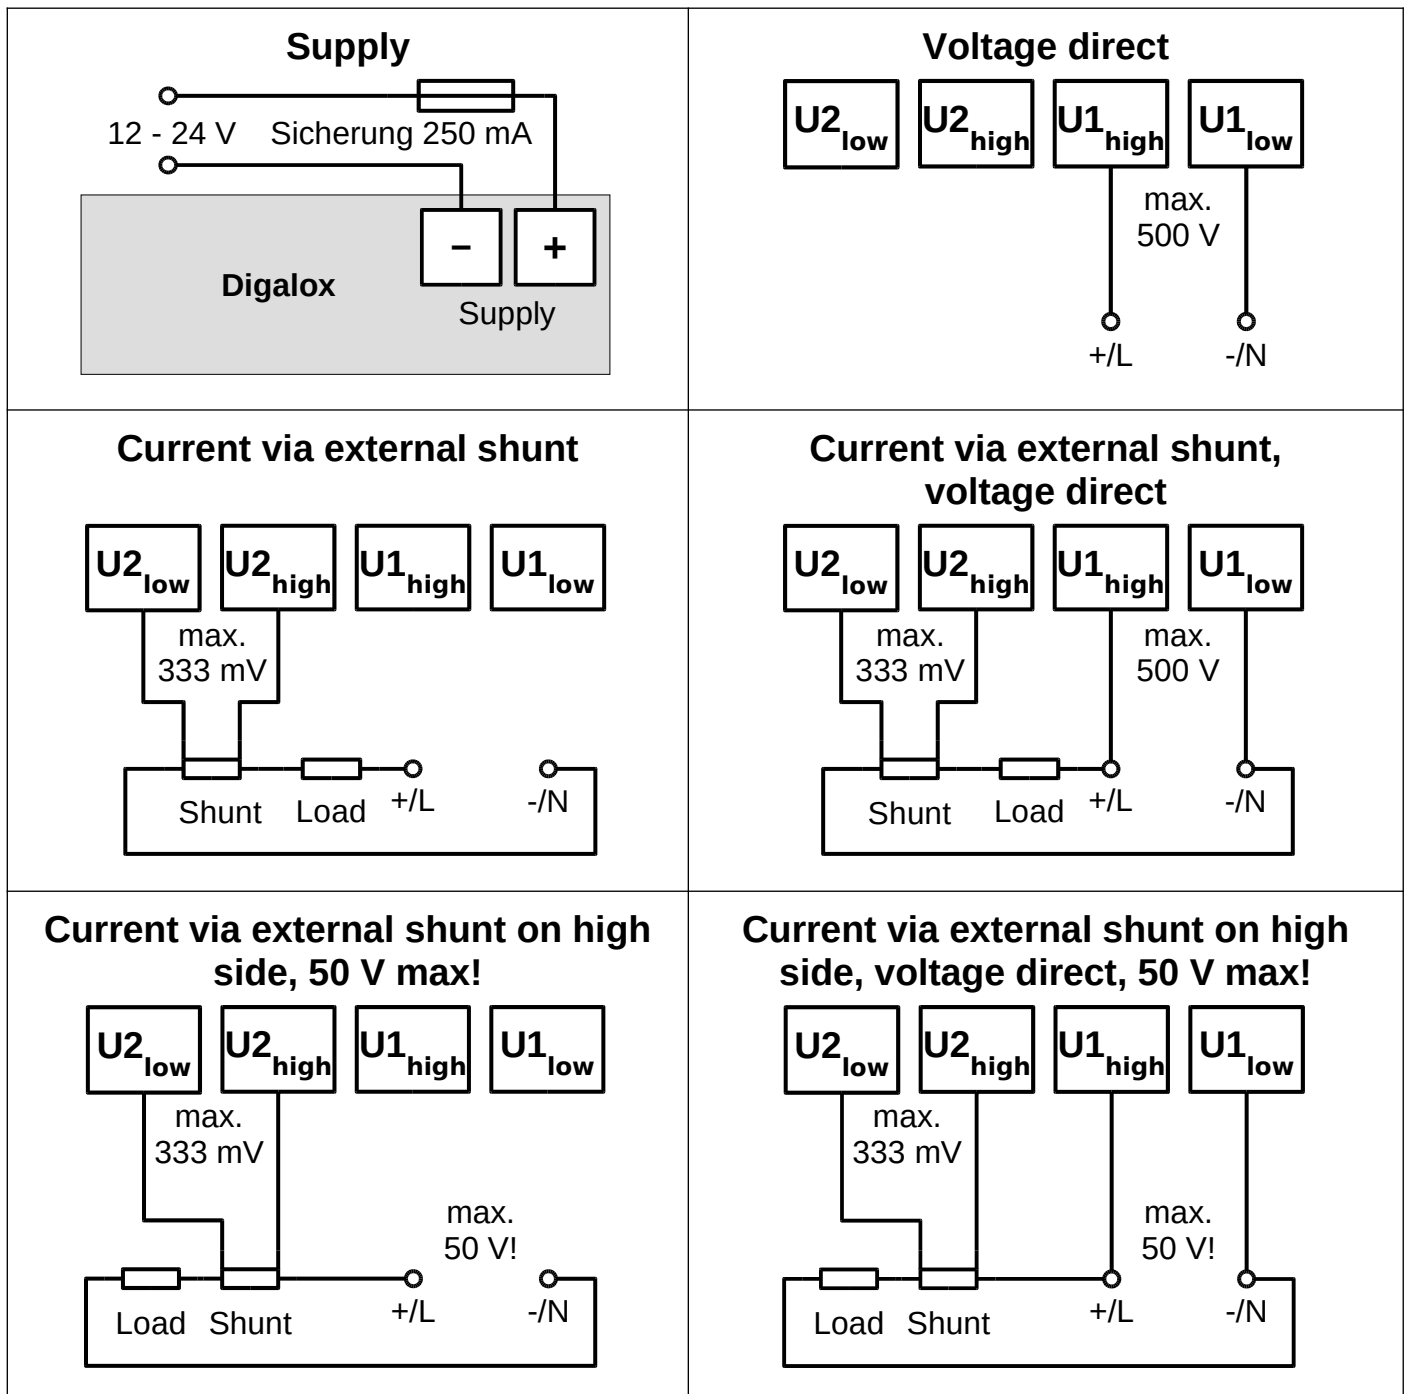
**Supply**

12 - 24 V Sicherung 250 mA

Digalox

– +

Supply

**Voltage direct**

$U2_{low}$ $U2_{high}$ $U1_{high}$ $U1_{low}$

max. 500 V

+/L -/N

**Current via external shunt**

$U2_{low}$ $U2_{high}$ $U1_{high}$ $U1_{low}$

max. 333 mV

Shunt Load +/L -/N

**Current via external shunt, voltage direct**

$U2_{low}$ $U2_{high}$ $U1_{high}$ $U1_{low}$

max. 333 mV

max. 500 V

Shunt Load +/L -/N

**Current via external shunt on high side, 50 V max!**

$U2_{low}$ $U2_{high}$ $U1_{high}$ $U1_{low}$

max. 333 mV

max. 50 V!

Load Shunt +/L -/N

**Current via external shunt on high side, voltage direct, 50 V max!**

$U2_{low}$ $U2_{high}$ $U1_{high}$ $U1_{low}$

max. 333 mV

max. 50 V!

Load Shunt +/L -/N